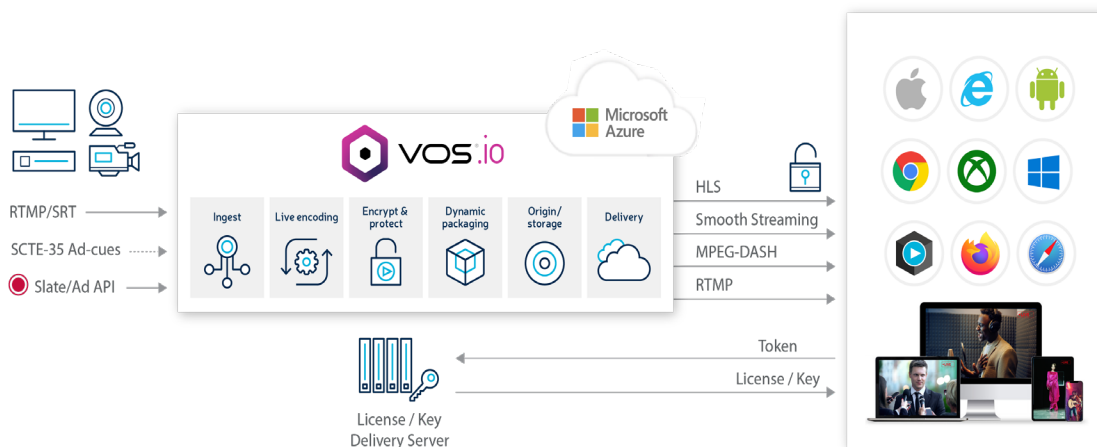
RTMP/SRT

SCTE-35 Ad-cues

Slate/Ad API

VOS.io

Microsoft Azure

Ingest

Live encoding

Encrypt & protect

Dynamic packaging

Origin/ storage

Delivery

HLS

Smooth Streaming

MPEG-DASH

RTMP

Token

License / Key

License / Key Delivery Server